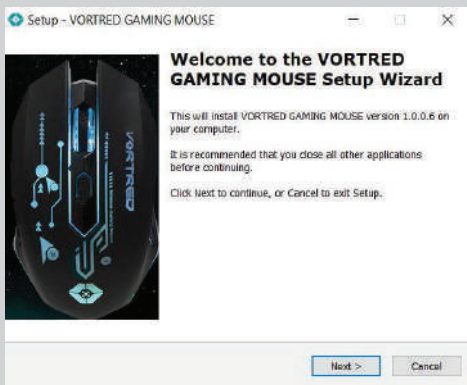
Setup - VORTRED GAMING MOUSE

Welcome to the VORTRED GAMING MOUSE Setup Wizard

This will install VORTRED GAMING MOUSE version 1.0.0.6 on your computer.

It is recommended that you close all other applications before continuing.

Click Next to continue, or Cancel to exit Setup.

VORTRED

Next >

Cancel